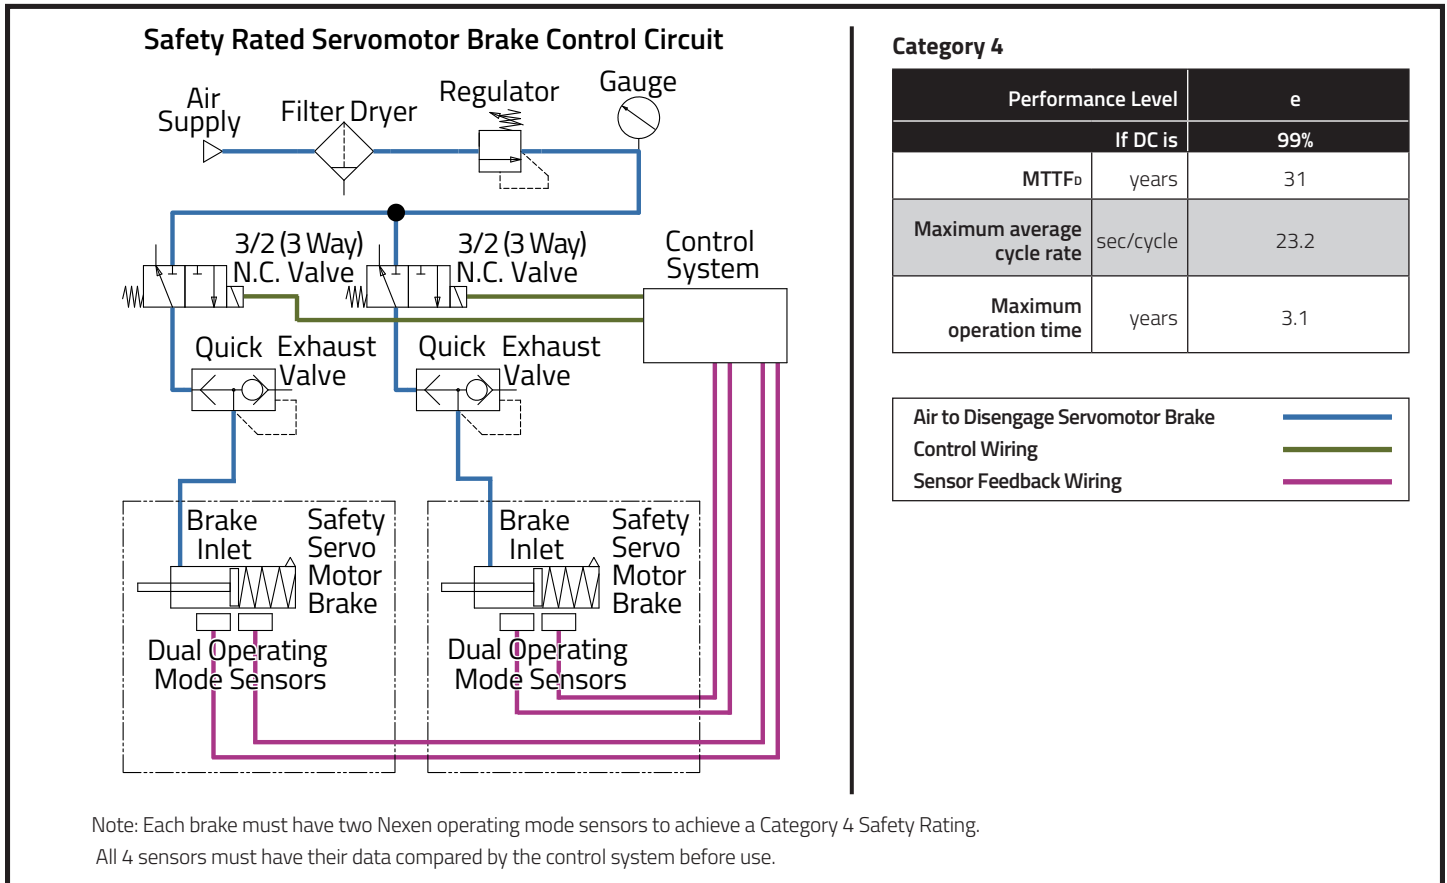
Safety Rated Servomotor Brake Control Circuit

Air Supply

Filter Dryer

Regulator

Gauge

3/2 (3 Way) N.C. Valve

3/2 (3 Way) N.C. Valve

Control System

Quick Exhaust Valve

Quick Exhaust Valve

Brake Inlet

Safety Servo Motor Brake

Dual Operating Mode Sensors

Brake Inlet

Safety Servo Motor Brake

Dual Operating Mode Sensors

Category 4

| Performance Level | | e |
|---|---|---|
| If DC is | | 99% |
| MTTF$_D$ | years | 31 |
| Maximum average cycle rate | sec/cycle | 23.2 |
| Maximum operation time | years | 3.1 |

Air to Disengage Servomotor Brake
Control Wiring
Sensor Feedback Wiring

Note: Each brake must have two Nexen operating mode sensors to achieve a Category 4 Safety Rating.
All 4 sensors must have their data compared by the control system before use.